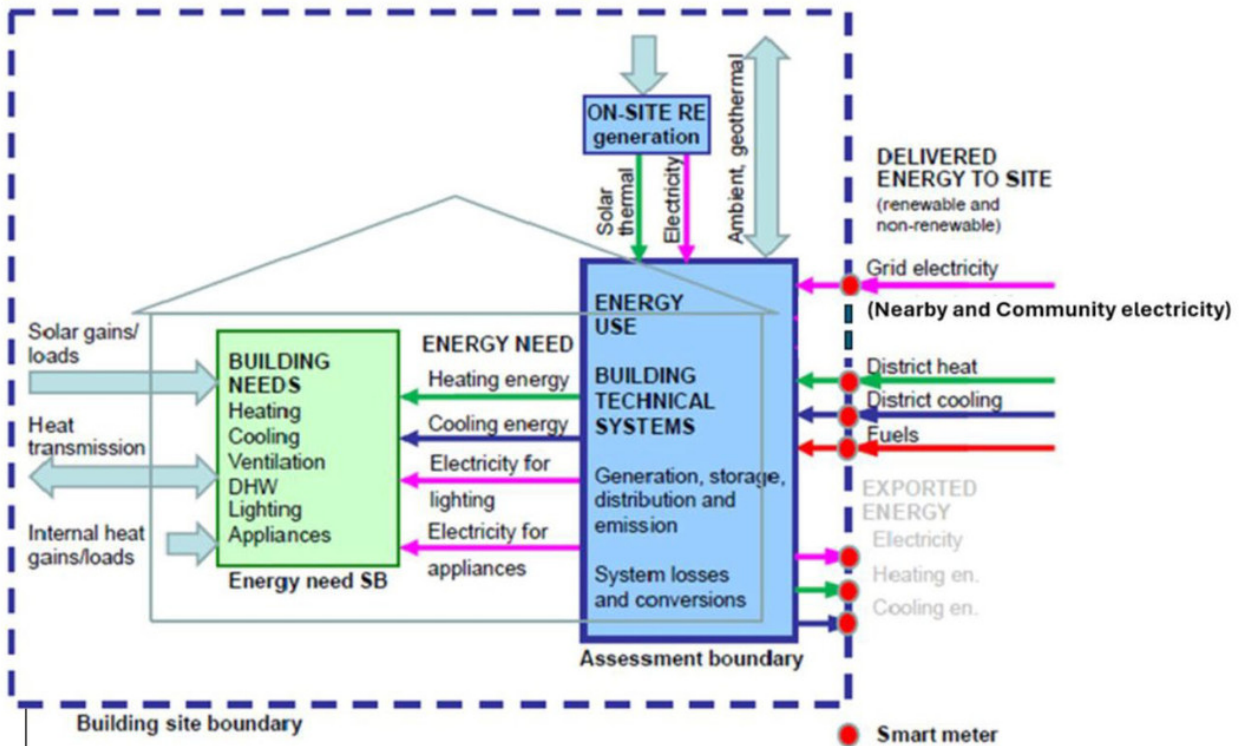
ON-SITE RE generation

Solar thermal

Electricity

Ambient, geothermal

DELIVERED ENERGY TO SITE
(renewable and non-renewable)

Grid electricity

(Nearby and Community electricity)

District heat

District cooling

Fuels

EXPORTED ENERGY

Electricity

Heating en.

Cooling en.

Solar gains/ loads

Heat transmission

Internal heat gains/loads

BUILDING NEEDS
Heating
Cooling
Ventilation
DHW
Lighting
Appliances

Energy need SB

ENERGY NEED

Heating energy

Cooling energy

Electricity for lighting

Electricity for appliances

ENERGY USE

BUILDING TECHNICAL SYSTEMS

Generation, storage, distribution and emission

System losses and conversions

Assessment boundary

Building site boundary

Smart meter